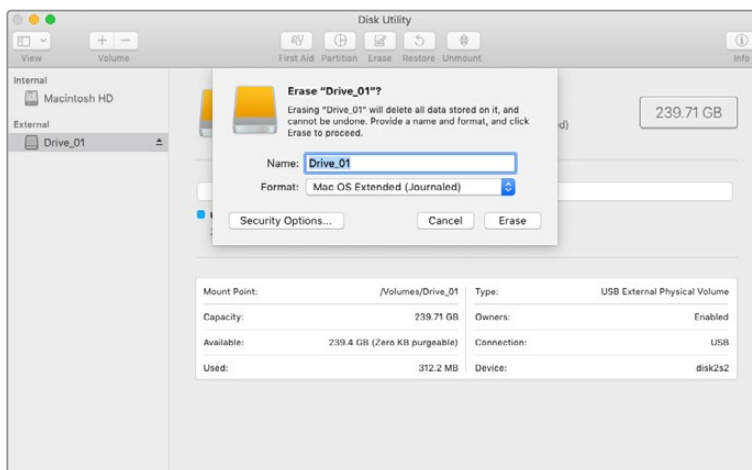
Disk Utility

View Volume

First Aid Partition Erase Restore Unmount

Info

Internal

Macintosh HD

External

Drive_01

Erase "Drive_01"?

Erasing "Drive_01" will delete all data stored on it, and cannot be undone. Provide a name and format, and click Erase to proceed.

Name: Drive_01

Format: Mac OS Extended (Journaled)

Security Options...

Cancel

Erase

239.71 GB

d)

| Mount Point: | /Volumes/Drive_01 | Type: | USB External Physical Volume |
|---|---|---|---|
| Capacity: | 239.71 GB | Owners: | Enabled |
| Available: | 239.4 GB (Zero KB purgeable) | Connection: | USB |
| Used: | 312.2 MB | Device: | disk2s2 |